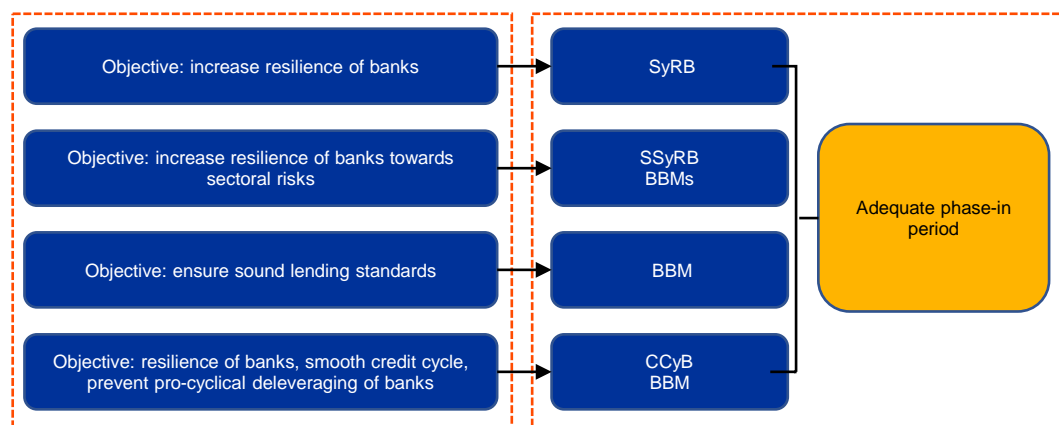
Objective: increase resilience of banks

Objective: increase resilience of banks towards sectoral risks

Objective: ensure sound lending standards

Objective: resilience of banks, smooth credit cycle, prevent pro-cyclical deleveraging of banks

SyRB

SSyRB
BBMs

BBM

CCyB
BBM

Adequate phase-in period